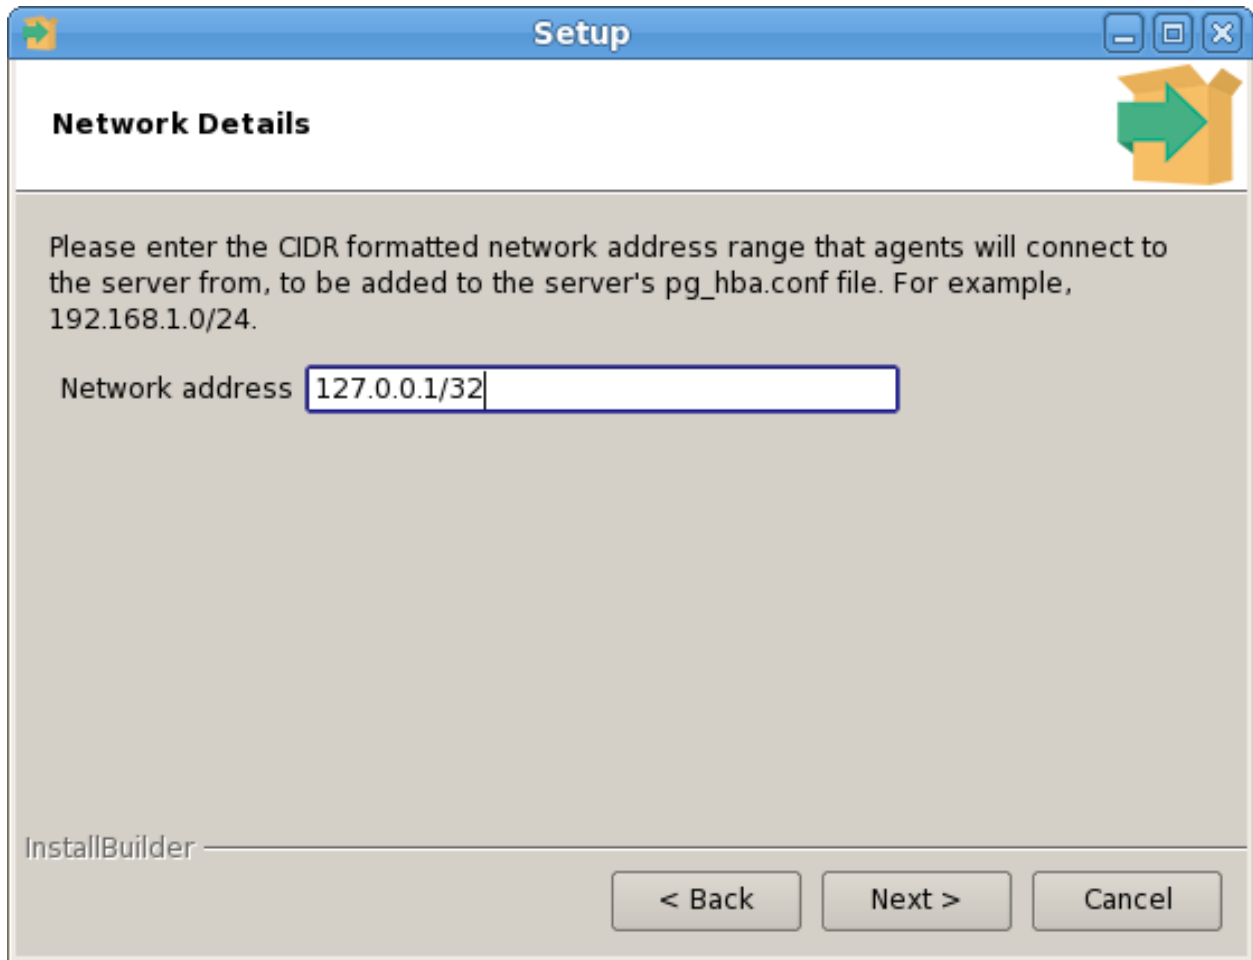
Setup

Network Details

Please enter the CIDR formatted network address range that agents will connect to the server from, to be added to the server's pg_hba.conf file. For example, 192.168.1.0/24.

Network address 127.0.0.1/32

InstallBuilder

< Back Next > Cancel